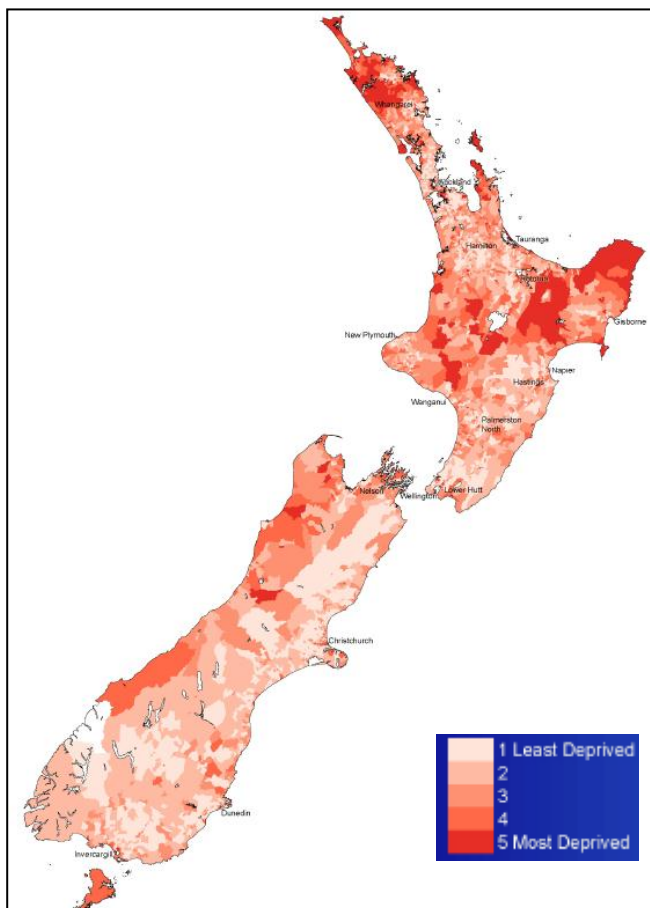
Whangarei
Auckland
Tauranga
Hamilton
Rotorua
Gisborne
New Plymouth
Napier
Hastings
Wanganui
Palmerston North
Nelson
Wellington
Lower Hutt
Christchurch
Dunedin
Invercargill

1 Least Deprived
2
3
4
5 Most Deprived